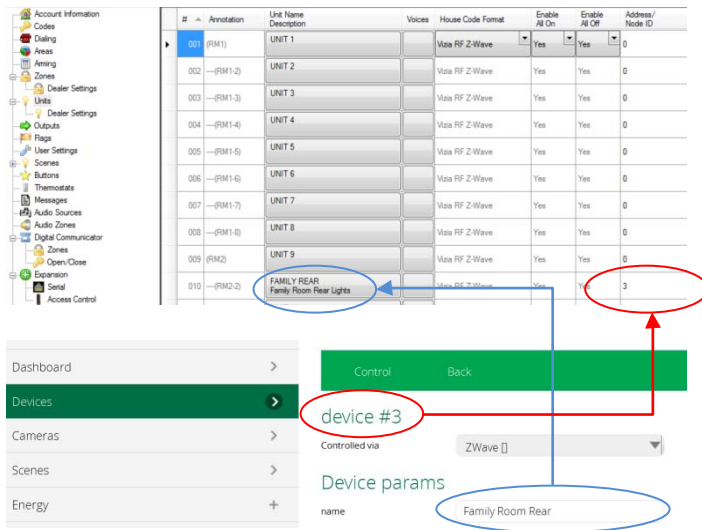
Account Information
Codes
Dialing
Areas
Arming
Zones
Dealer Settings
Units
Dealer Settings
Outputs
Flags
User Settings
Scenes
Buttons
Thermostats
Messages
Audio Sources
Audio Zones
Digital Communicator
Zones
Open/Close
Expansion
Serial
Access Control

| # | Annotation | Unit Name Description | Voices | House Code Format | Enable All On | Enable All Off | Address/ Node ID |
|---|---|---|---|---|---|---|---|
| 001 | (RM1) | UNIT 1 | | Vizia RF Z-Wave | Yes | Yes | 0 |
| 002 | —(RM1-2) | UNIT 2 | | Vizia RF Z-Wave | Yes | Yes | 0 |
| 003 | —(RM1-3) | UNIT 3 | | Vizia RF Z-Wave | Yes | Yes | 0 |
| 004 | —(RM1-4) | UNIT 4 | | Vizia RF Z-Wave | Yes | Yes | 0 |
| 005 | —(RM1-5) | UNIT 5 | | Vizia RF Z-Wave | Yes | Yes | 0 |
| 006 | —(RM1-6) | UNIT 6 | | Vizia RF Z-Wave | Yes | Yes | 0 |
| 007 | —(RM1-7) | UNIT 7 | | Vizia RF Z-Wave | Yes | Yes | 0 |
| 008 | —(RM1-8) | UNIT 8 | | Vizia RF Z-Wave | Yes | Yes | 0 |
| 009 | (RM2) | UNIT 9 | | Vizia RF Z-Wave | Yes | Yes | 0 |
| 010 | —(RM2-2) | FAMILY REAR Family Room Rear Lights | | Vizia RF Z-Wave | Yes | Yes | 3 |

Dashboard
Devices
Cameras
Scenes
Energy

Control
Back

device #3
Controlled via
ZWave []
Device params
name
Family Room Rear